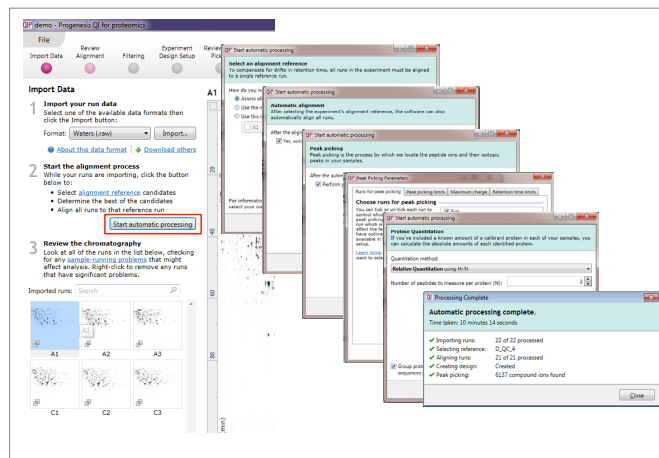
QIP demo - Progenesis QI for proteomics

File

Import Data | Review Alignment | Filtering | Experiment Design Setup | Review Pick

Import Data

1 Import your run data
Select one of the available data formats then click the Import button:

Format: Waters (raw) ▾ Import...

About this data format | Download others

2 Start the alignment process
While your runs are importing, click the button below to:
• Select alignment reference candidates
• Determine the best of the candidates
• Align all runs to that reference run

Start automatic processing

3 Review the chromatography
Look at all of the runs in the list below, checking for any sample-running problems that might affect analysis. Right-click to remove any runs that have significant problems.

Imported runs: Search

A1 A2 A3
C1 C2 C3

A1

20
40
60
80
(min)

Start automatic processing
Select an alignment reference
To compensate for drifts in retention time, all runs in the experiment must be aligned to a single reference run.
How do you w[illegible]
Assess all
Use th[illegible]
Use this r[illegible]
All
For informat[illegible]
select your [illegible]

Start automatic processing
Automatic alignment
After selecting the experiment's alignment reference, the software can also automatically align all runs.
After the align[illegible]
Yes, auto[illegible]

Start automatic processing
Peak picking
Peak picking is the process by which we locate the peptide ions and their isotopy peaks in your samples.
After the autom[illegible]
Perform p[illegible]

Peak Picking Parameters
Runs for peak picking | Peak picking limits | Maximum charge | Retention time limits
Choose runs for peak picking
You can tick or un-tick each run to control whe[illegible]
Learn more
want to sele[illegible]

Start automatic processing
Protein Quantitation
If you've included a known amount of a calibrant protein in each of your samples, you can calculate the absolute amounts of each identified protein.
Quantitation method:
Relative Quantitation using Hi-N
Number of peptides to measure per protein (N): 3

Group prot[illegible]
sequences

Processing Complete
Automatic processing complete.
Time taken: 10 minutes 14 seconds

✔ Importing runs: 22 of 22 processed
✔ Selecting reference: D_QC_4
✔ Aligning runs: 21 of 21 processed
✔ Creating design: Created
✔ Peak picking: 6137 compound ions found

Close